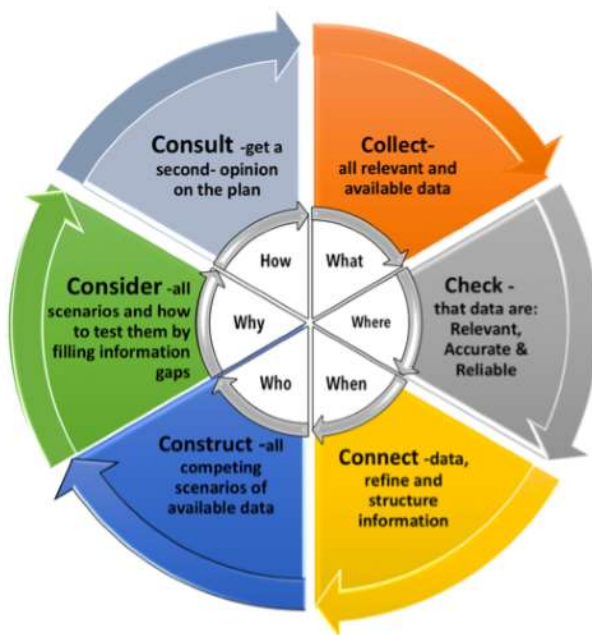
Consult -get a second- opinion on the plan

Collect- all relevant and available data

Check - that data are: Relevant, Accurate & Reliable

Connect -data, refine and structure information

Construct -all competing scenarios of available data

Consider -all scenarios and how to test them by filling information gaps

How

What

Where

When

Who

Why